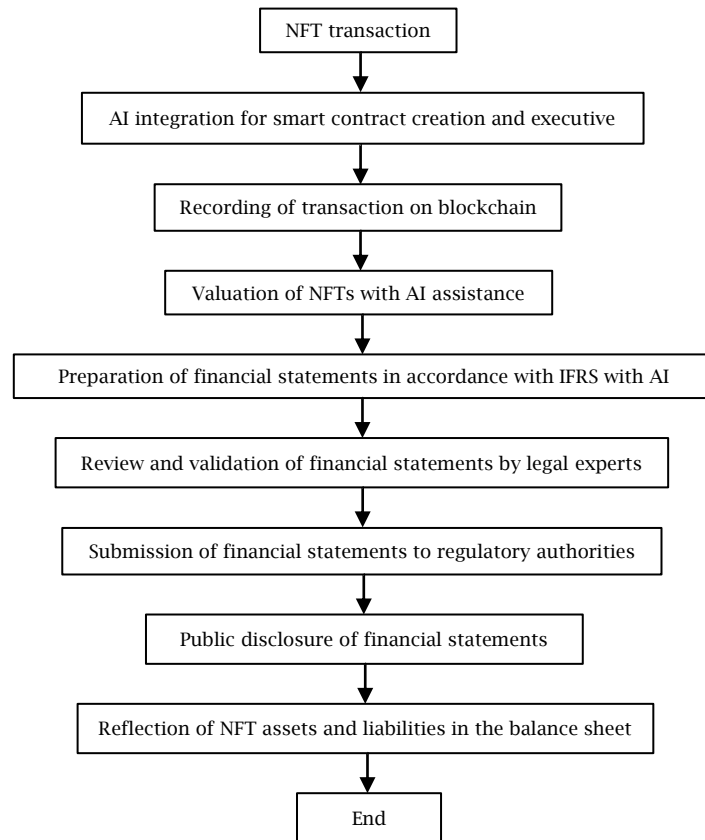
NFT transaction

AI integration for smart contract creation and executive

Recording of transaction on blockchain

Valuation of NFTs with AI assistance

Preparation of financial statements in accordance with IFRS with AI

Review and validation of financial statements by legal experts

Submission of financial statements to regulatory authorities

Public disclosure of financial statements

Reflection of NFT assets and liabilities in the balance sheet

End